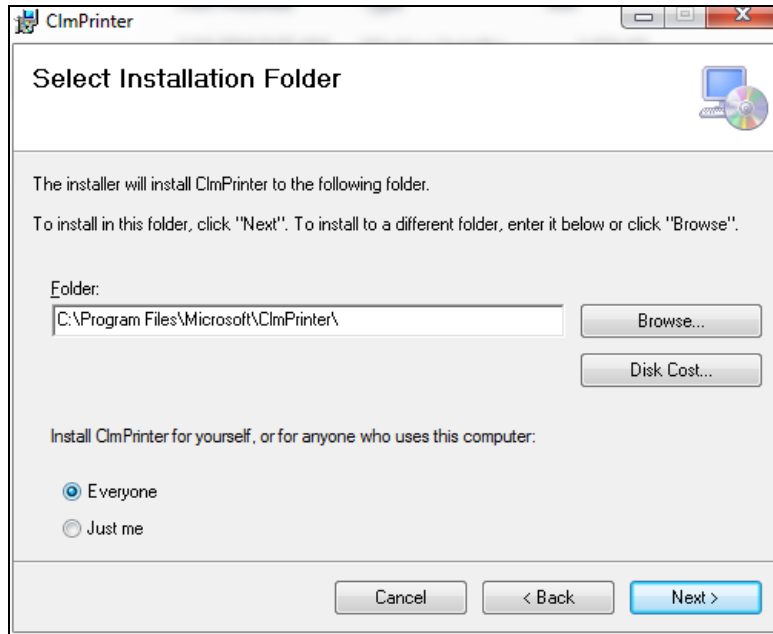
ClmPrinter

Select Installation Folder

The installer will install ClmPrinter to the following folder.

To install in this folder, click "Next". To install to a different folder, enter it below or click "Browse".

Folder:

C:\Program Files\Microsoft\ClmPrinter\

Browse...

Disk Cost...

Install ClmPrinter for yourself, or for anyone who uses this computer:

Everyone

Just me

Cancel

< Back

Next >